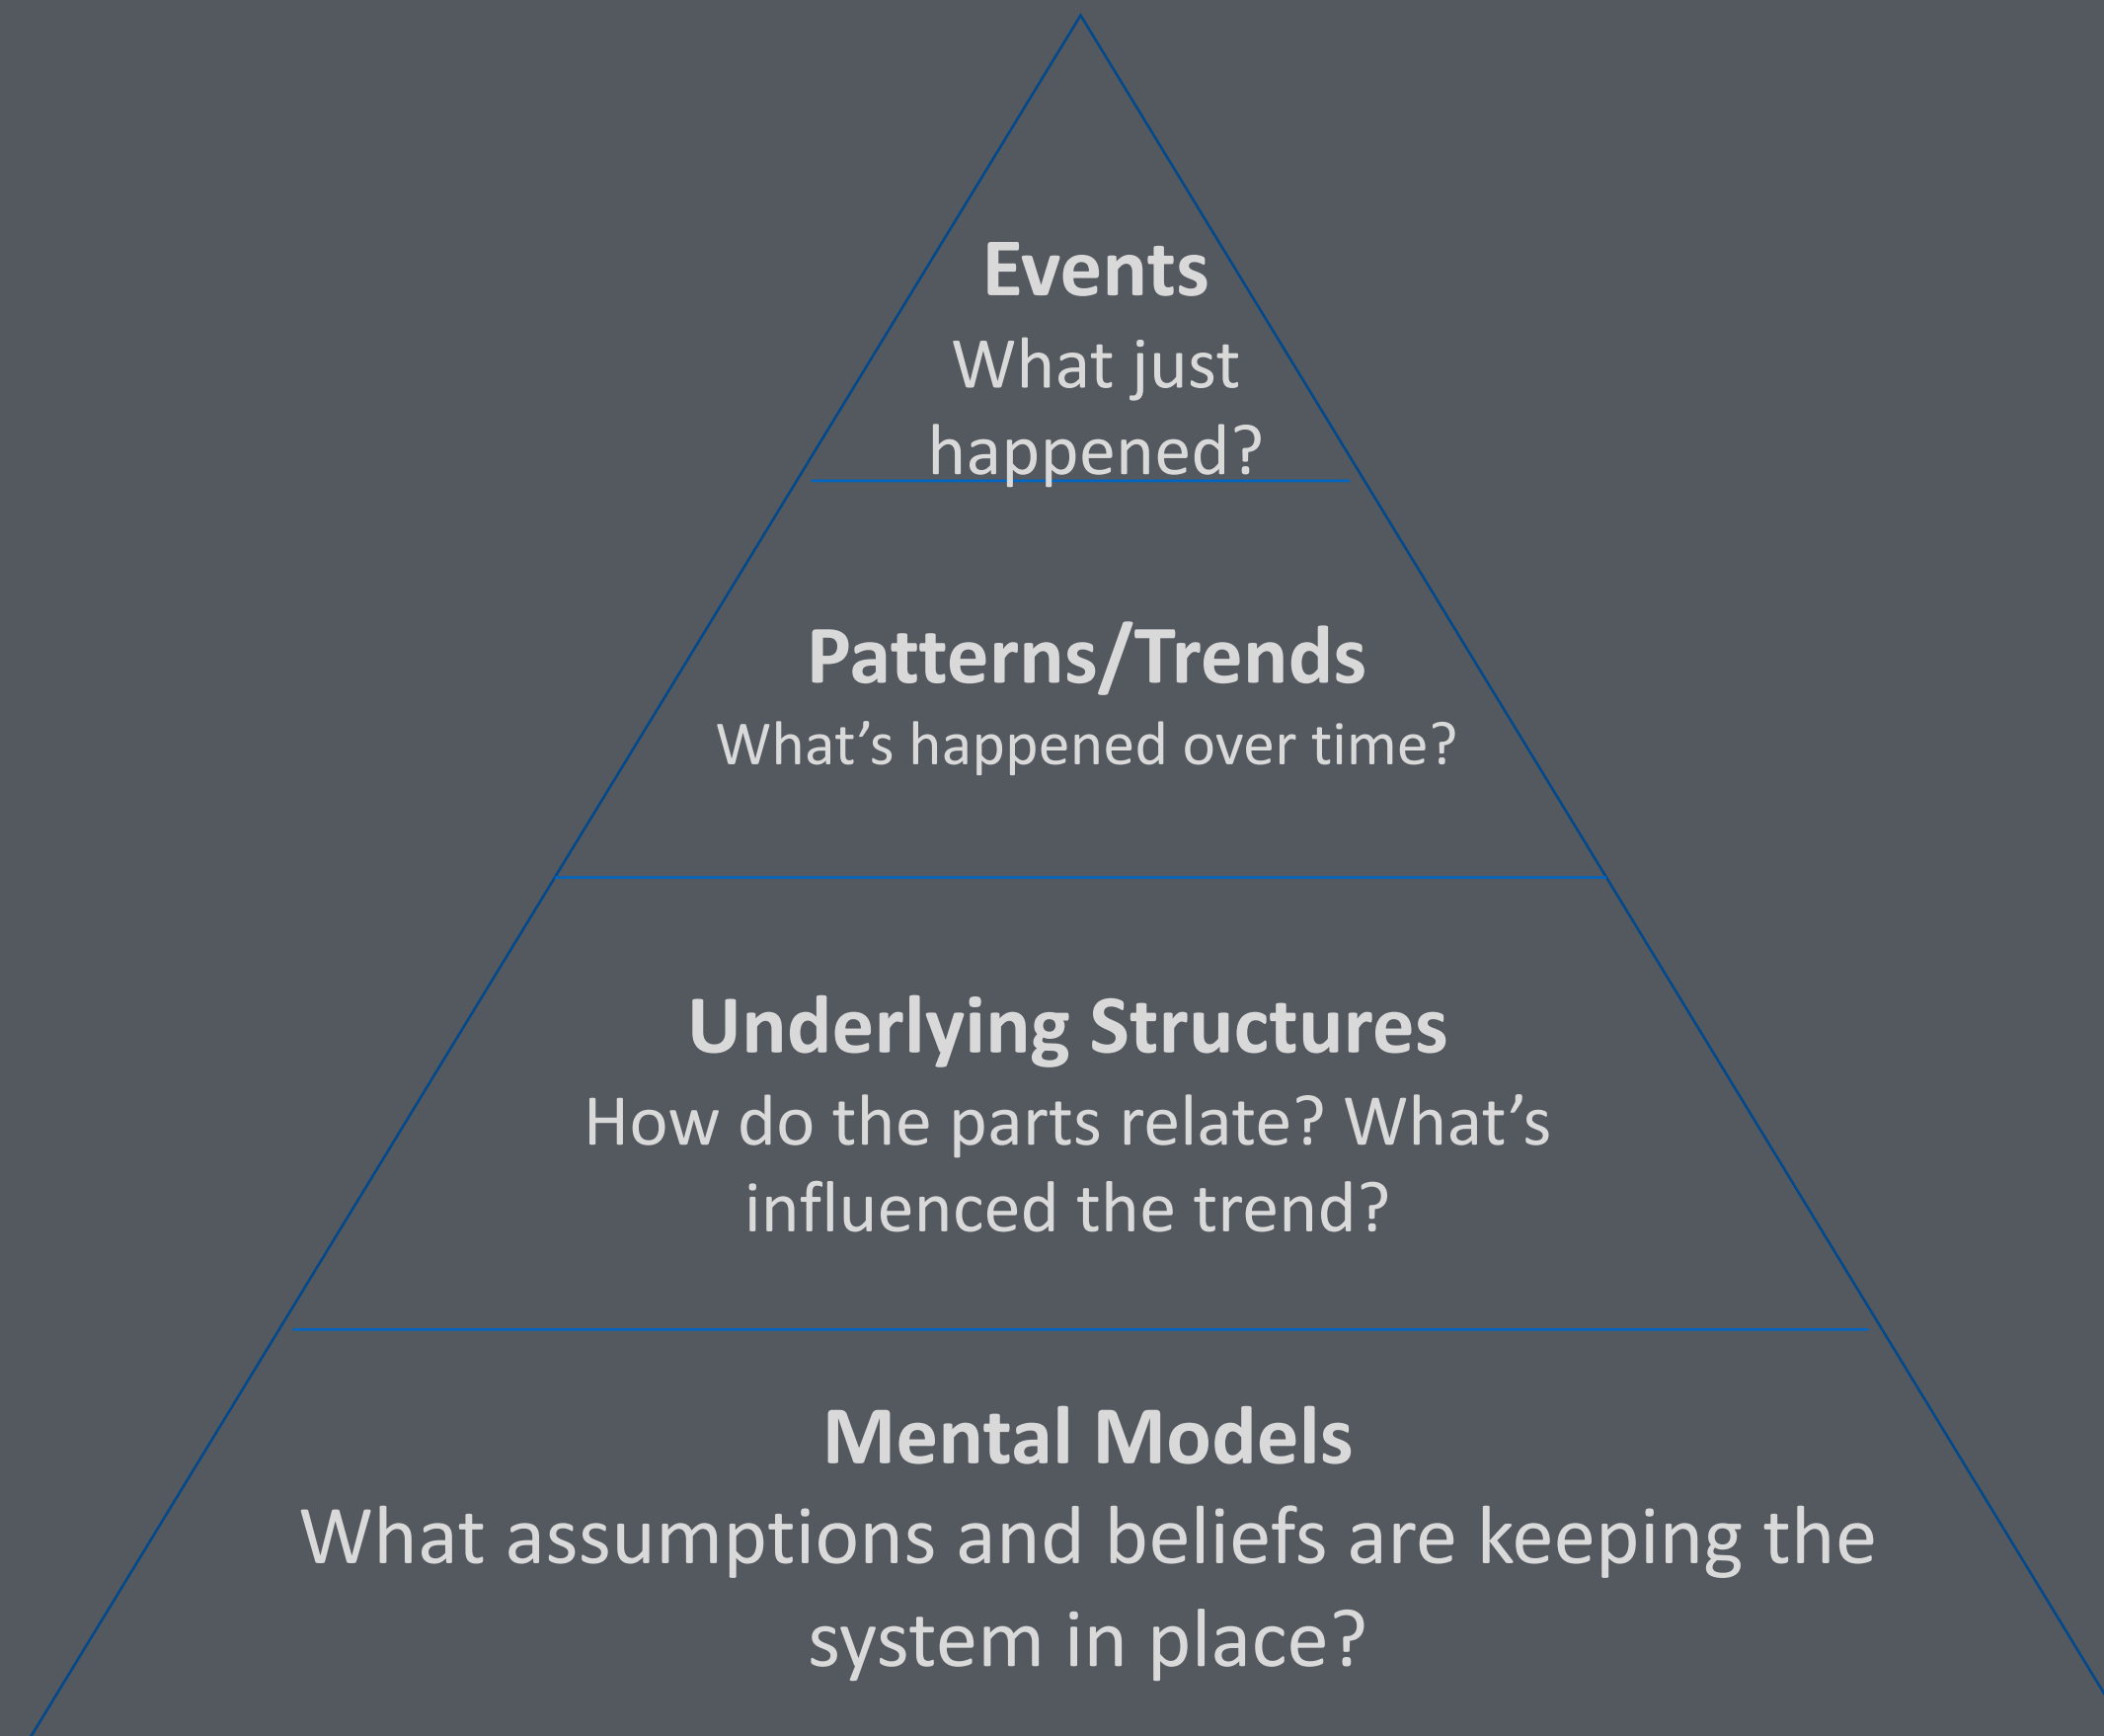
Events
What just happened?

Patterns/Trends
What’s happened over time?

Underlying Structures
How do the parts relate? What’s influenced the trend?

Mental Models
What assumptions and beliefs are keeping the system in place?